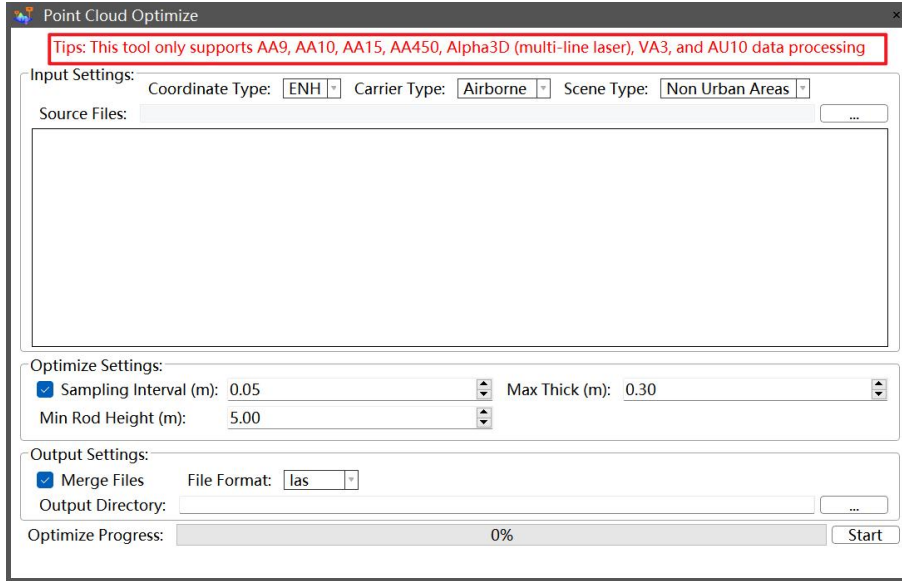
Point Cloud Optimize
×
Tips: This tool only supports AA9, AA10, AA15, AA450, Alpha3D (multi-line laser), VA3, and AU10 data processing

Input Settings:
Coordinate Type: ENH
Carrier Type: Airborne
Scene Type: Non Urban Areas
Source Files:
...

Optimize Settings:
Sampling Interval (m): 0.05
Max Thick (m): 0.30
Min Rod Height (m): 5.00

Output Settings:
Merge Files
File Format: las
Output Directory:
...

Optimize Progress: 0%
Start